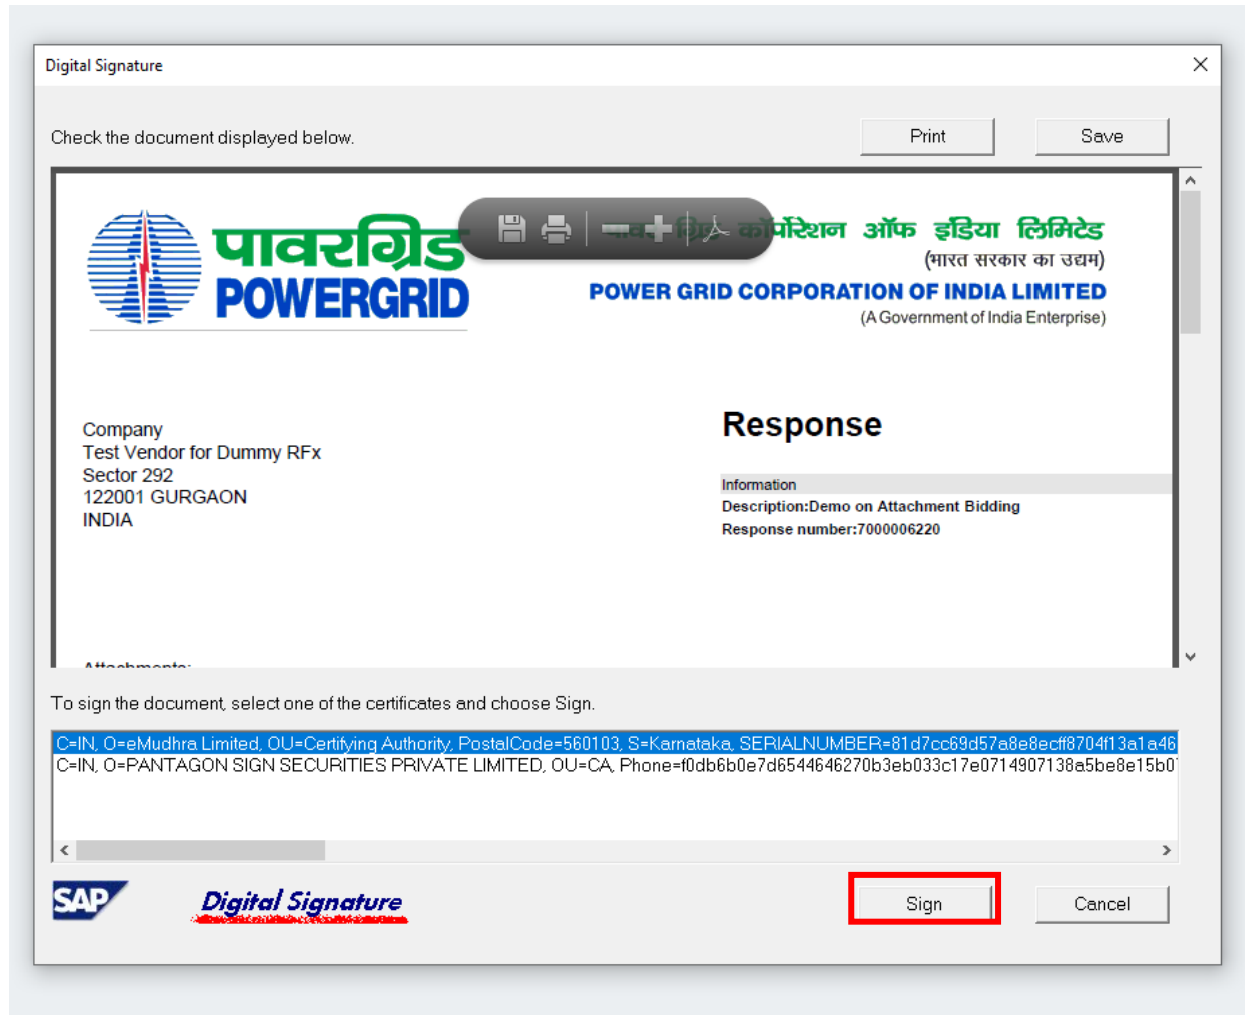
Digital Signature

Check the document displayed below.

Print

Save

पावरग्रिड
POWERGRID

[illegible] कॉर्पोरेशन ऑफ इंडिया लिमिटेड
(भारत सरकार का उद्यम)
POWER GRID CORPORATION OF INDIA LIMITED
(A Government of India Enterprise)

Company
Test Vendor for Dummy RFx
Sector 292
122001 GURGAON
INDIA

Response

Information
Description:Demo on Attachment Bidding
Response number:7000006220

To sign the document, select one of the certificates and choose Sign.

C=IN, O=eMudhra Limited, OU=Certifying Authority, PostalCode=560103, S=Karnataka, SERIALNUMBER=81d7cc69d57a8e8ecff8704f13a1a46
C=IN, O=PANTAGON SIGN SECURITIES PRIVATE LIMITED, OU=CA, Phone=f0db6b0e7d6544646270b3eb033c17e0714907138a5be8e15b0

SAP

Digital Signature

Sign

Cancel